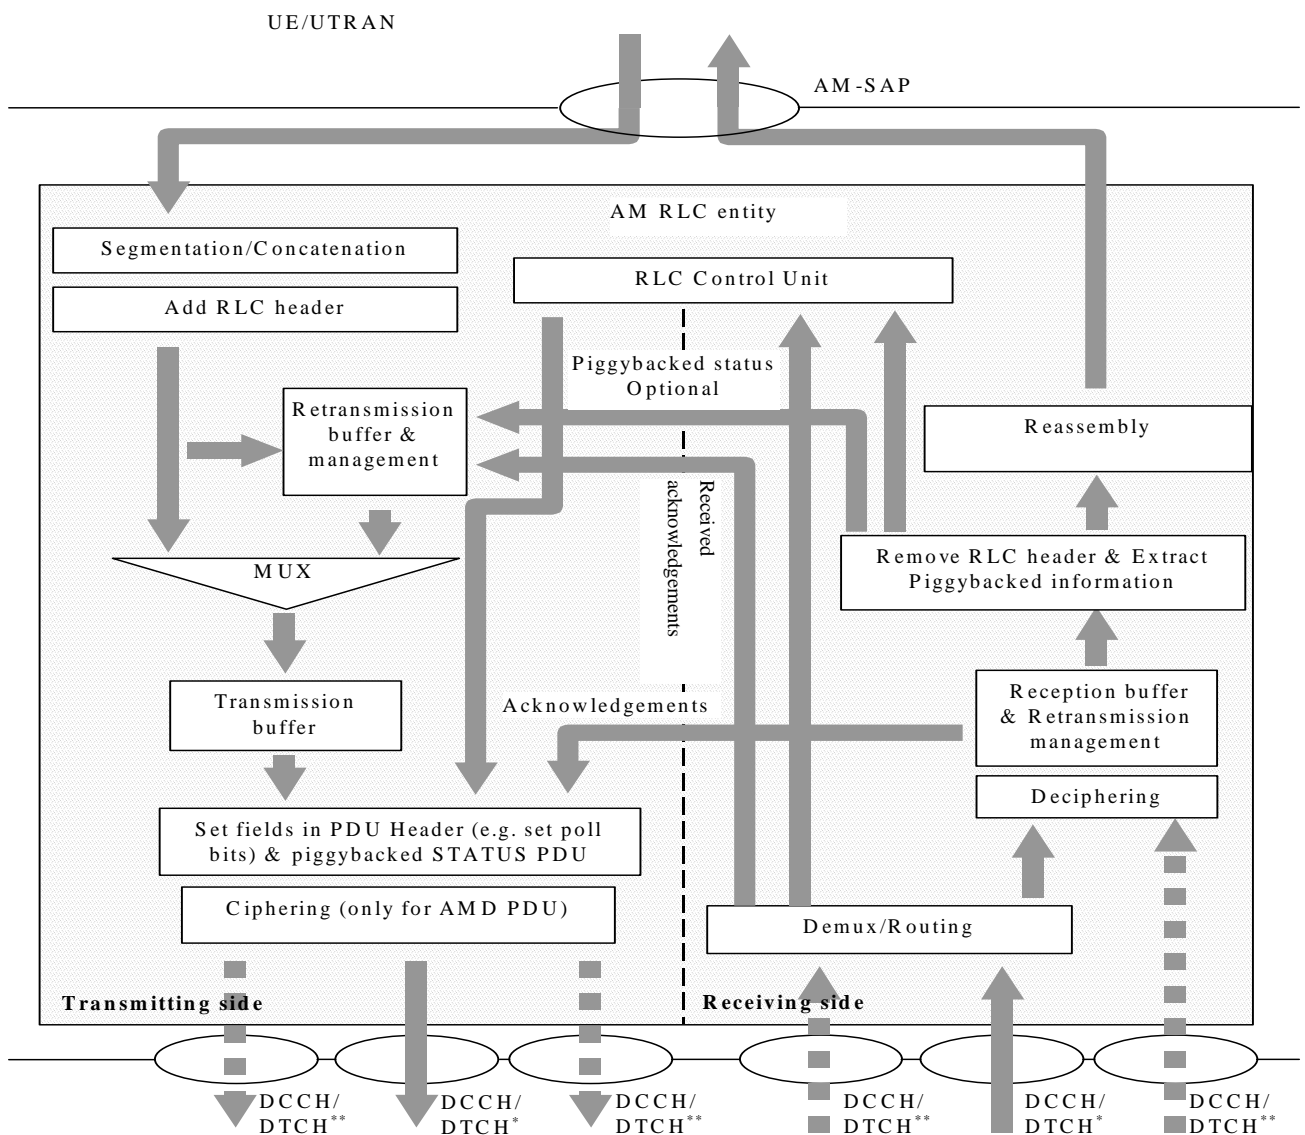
UE/UTRAN

AM-SAP

AM RLC entity

Segmentation/Concatenation

Add RLC header

RLC Control Unit

Piggybacked status Optional

Retransmission buffer & management

Received acknowledgements

Reassembly

Remove RLC header & Extract Piggybacked information

MUX

Transmission buffer

Acknowledgements

Reception buffer & Retransmission management

Deciphering

Set fields in PDU Header (e.g. set poll bits) & piggybacked STATUS PDU

Ciphering (only for AMD PDU)

Demux/Routing

Transmitting side

Receiving side

DCCH/ DTCH$^{**}$

DCCH/ DTCH$^{*}$

DCCH/ DTCH$^{**}$

DCCH/ DTCH$^{**}$

DCCH/ DTCH$^{*}$

DCCH/ DTCH$^{**}$